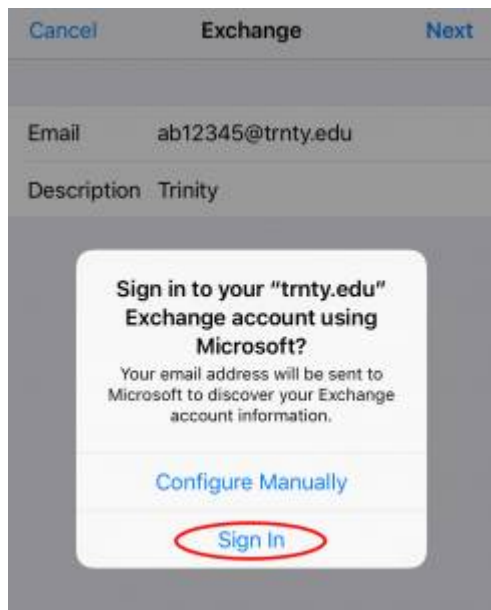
Cancel Exchange Next

Email ab12345@trnty.edu

Description Trinity

Sign in to your "trnty.edu" Exchange account using Microsoft?

Your email address will be sent to Microsoft to discover your Exchange account information.

Configure Manually

Sign In